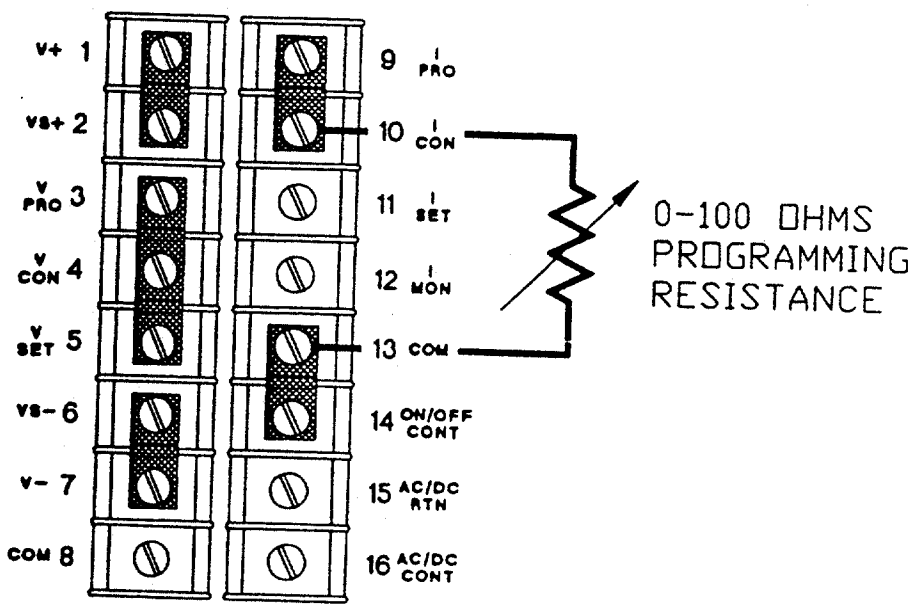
V+ 1

VS+ 2

$V_{PRO}$ 3

$V_{CON}$ 4

$V_{SET}$ 5

VS- 6

V- 7

COM 8

9 $I_{PRO}$

10 $I_{CON}$

11 $I_{SET}$

12 $I_{MON}$

13 COM

14 ON/OFF CONT

15 AC/DC RTN

16 AC/DC CONT

0-100 OHMS PROGRAMMING RESISTANCE